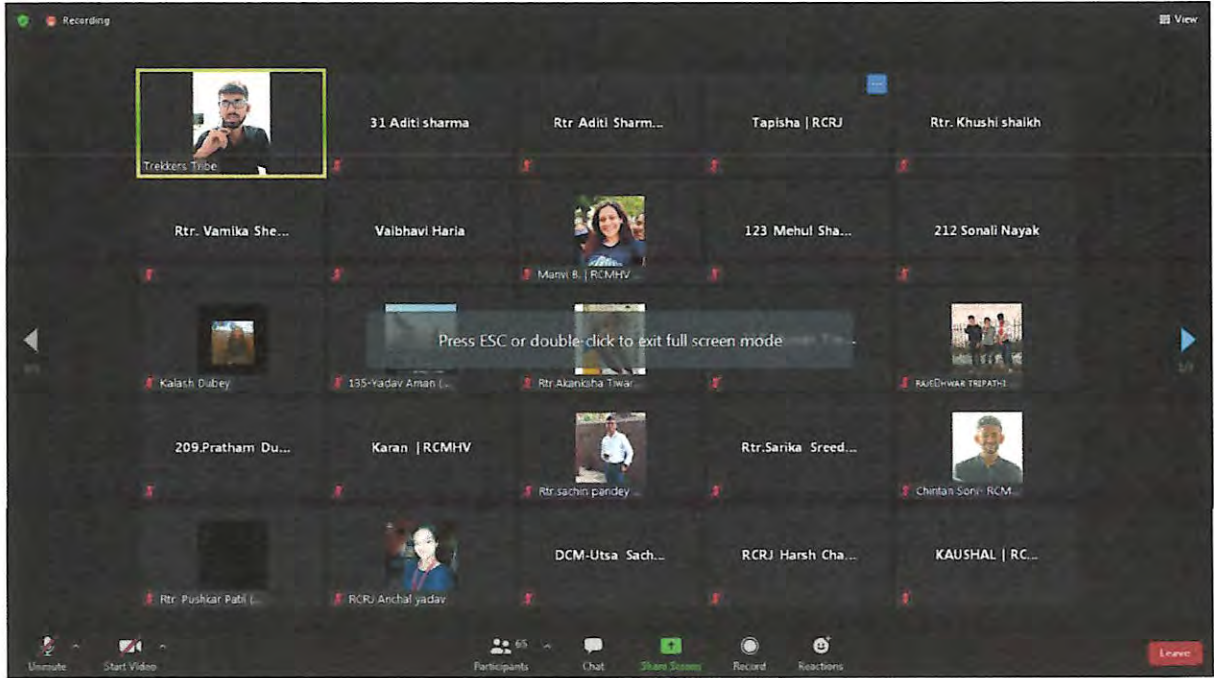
Recording

View

Trekkers Tribe

31 Aditi sharma

Rtr Aditi Sharm...

Tapisha | RCRJ

Rtr. Khushi shaikh

Rtr. Vamika She...

Vaibhavi Haria

Manvi B. | RCMHV...

123 Mehul Sha...

212 Sonali Nayak

Kalash Dubey

135-Yadav Aman (...

Press ESC or double-click to exit full screen mode

Rtr Akanksha Tiwar...

RAJEDHWAR TRIPATHI

209.Pratham Du...

Karan | RCMHV

Rtr.sachin pandey...

Rtr.Sarika Sreed...

Chintan Soni- RCM...

Rtr. Pushkar Pabi (...

RCRJ Anchal yadav

DCM-Utsa Sach...

RCRJ Harsh Cha...

KAUSHAL | RC...

Unmute

Start Video

65

Participants

Chat

Share Screen

Record

Reactions

Leave